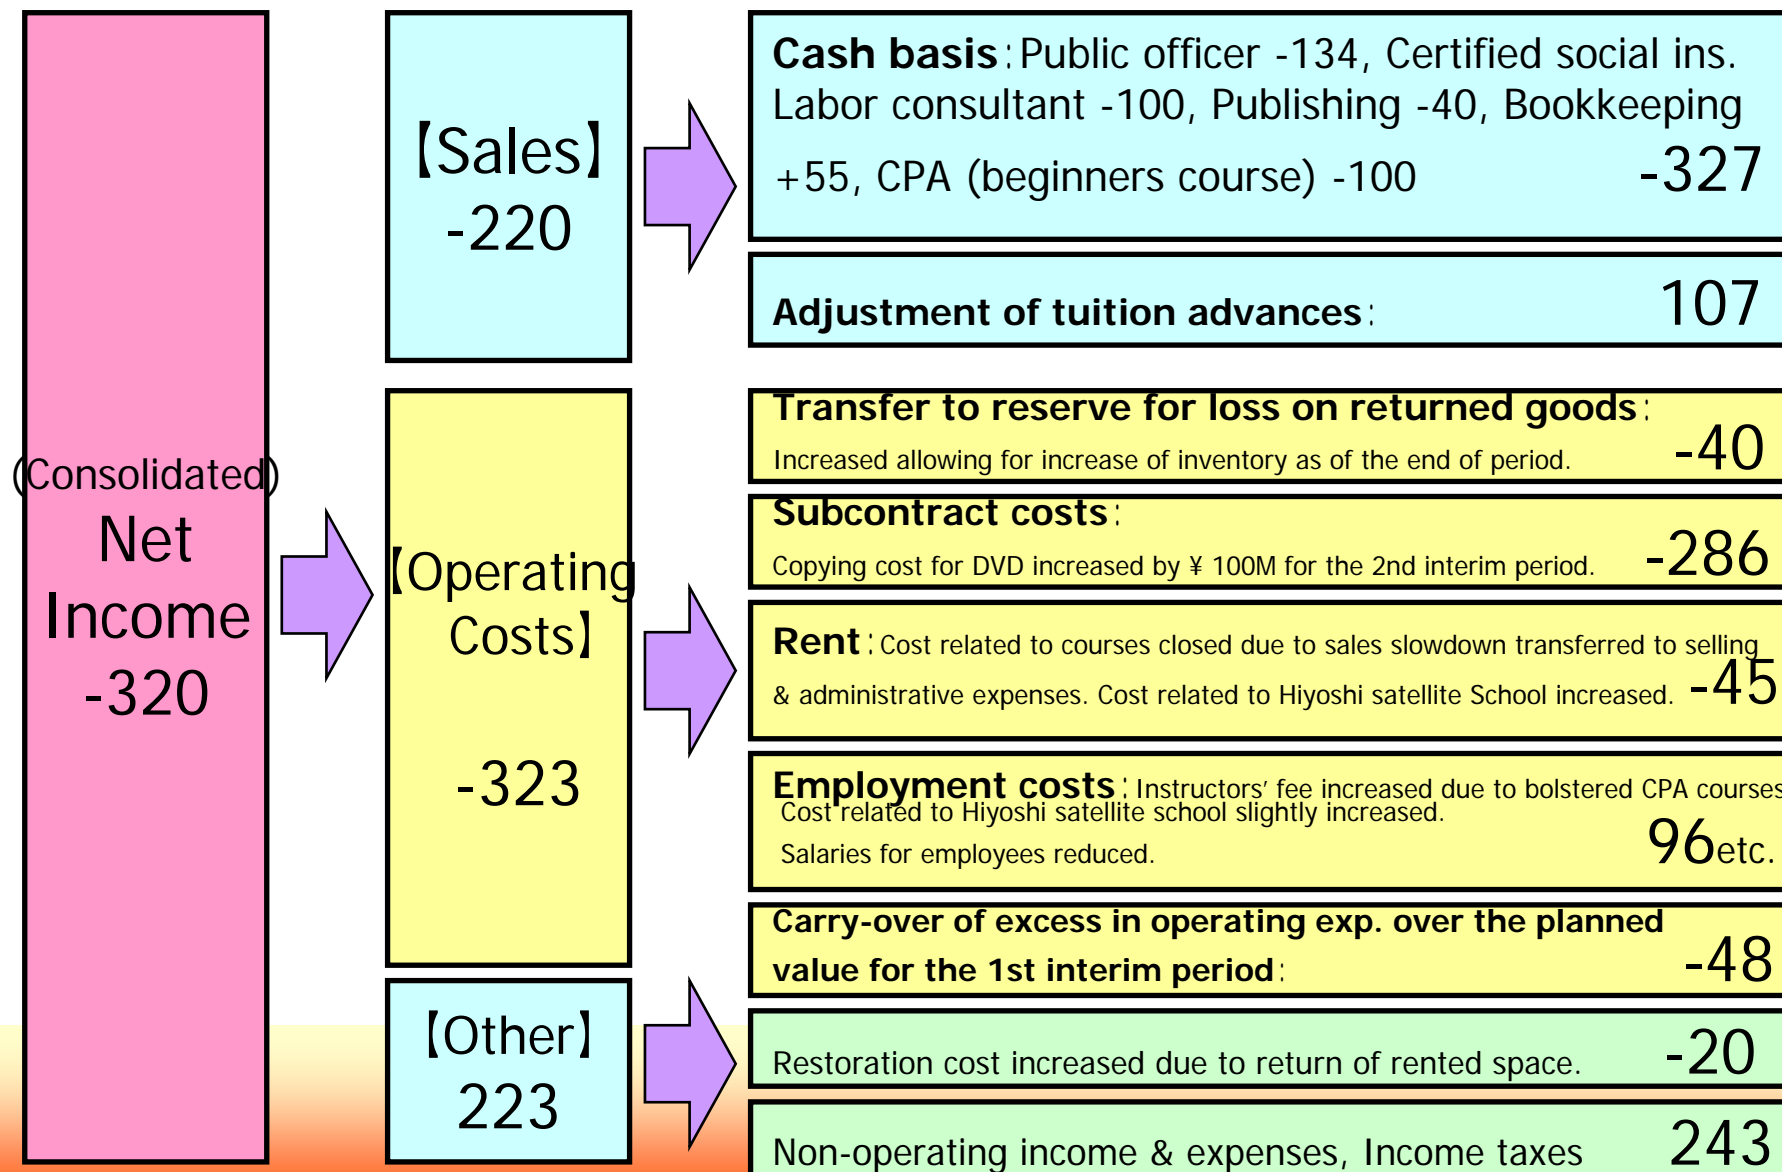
(Consolidated) Net Income -320

【Sales】 -220

Cash basis: Public officer -134, Certified social ins. Labor consultant -100, Publishing -40, Bookkeeping +55, CPA (beginners course) -100 -327

Adjustment of tuition advances: 107

【Operating Costs】 -323

Transfer to reserve for loss on returned goods: Increased allowing for increase of inventory as of the end of period. -40

Subcontract costs: Copying cost for DVD increased by ¥ 100M for the 2nd interim period. -286

Rent: Cost related to courses closed due to sales slowdown transferred to selling & administrative expenses. Cost related to Hiyoshi satellite School increased. -45

Employment costs: Instructors' fee increased due to bolstered CPA courses Cost related to Hiyoshi satellite school slightly increased. Salaries for employees reduced. 96etc.

Carry-over of excess in operating exp. over the planned value for the 1st interim period: -48

【Other】 223

Restoration cost increased due to return of rented space. -20

Non-operating income & expenses, Income taxes 243